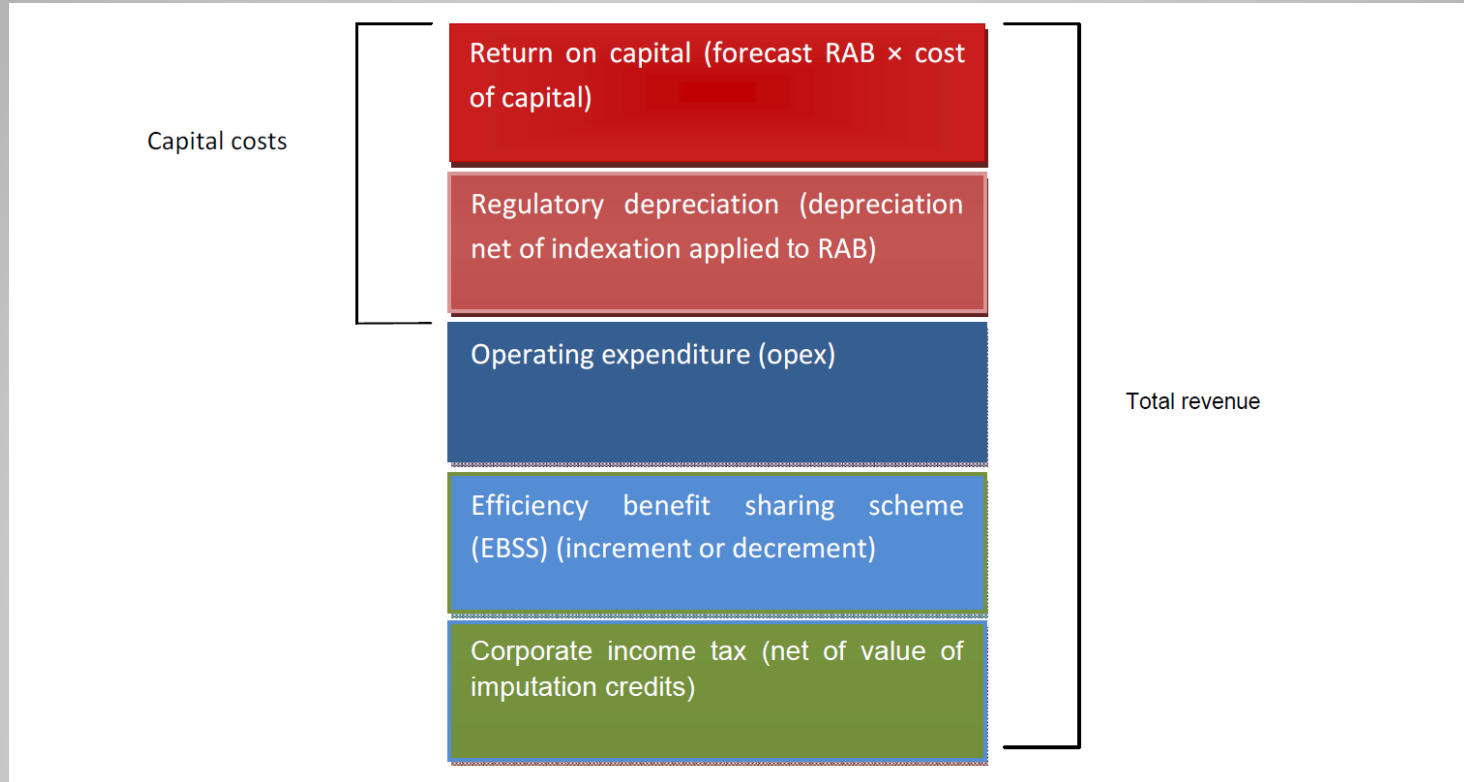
Capital costs

Return on capital (forecast RAB × cost of capital)

Regulatory depreciation (depreciation net of indexation applied to RAB)

Operating expenditure (opex)

Efficiency benefit sharing scheme (EBSS) (increment or decrement)

Corporate income tax (net of value of imputation credits)

Total revenue